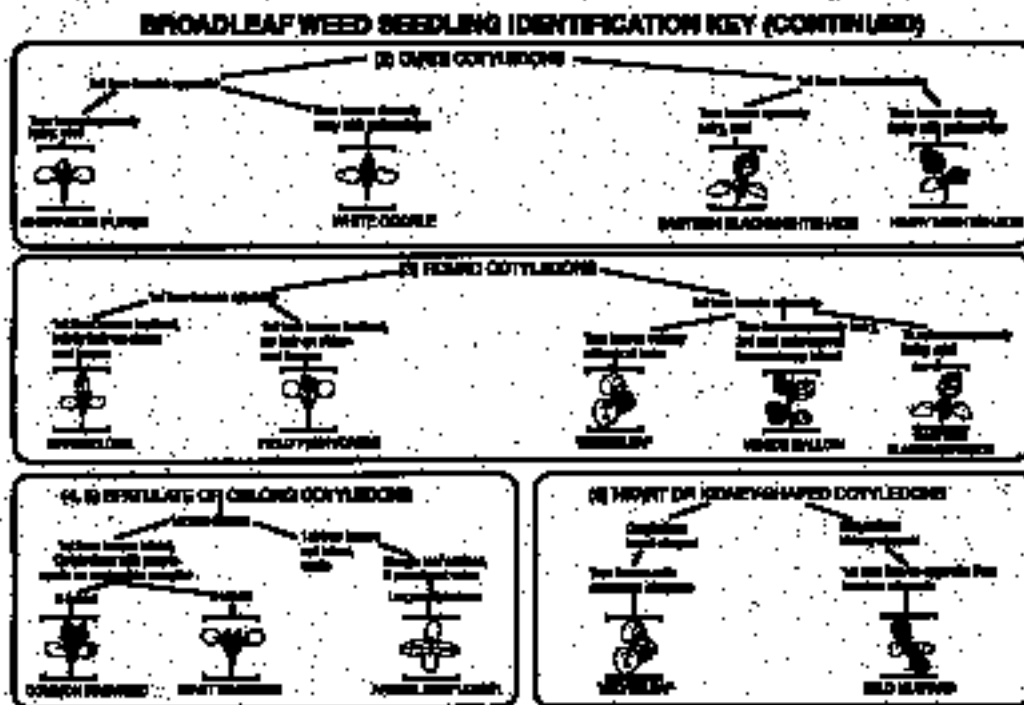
BROADLEAF WEED SEEDLING IDENTIFICATION KEY (CONTINUED)

(3) OVATE COTYLEDONS

1st two leaves opposite

1st two leaves alternate

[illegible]

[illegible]

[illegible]

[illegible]

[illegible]

WHITE COCKLE

EASTERN BLACK NIGHTSHADE

HAIRY NIGHTSHADE

(5) ROUND COTYLEDONS

1st two leaves opposite

1st two leaves alternate

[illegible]

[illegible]

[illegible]

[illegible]

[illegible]

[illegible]

VENICE MALLOW

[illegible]

(4, 6) SPATULATE OR OBLONG COTYLEDONS

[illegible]

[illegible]

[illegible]

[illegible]

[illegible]

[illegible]

COMMON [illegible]

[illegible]

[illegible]

(8) HEART OR KIDNEY-SHAPED COTYLEDONS

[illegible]

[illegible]

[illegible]

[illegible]

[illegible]

WILD MUSTARD